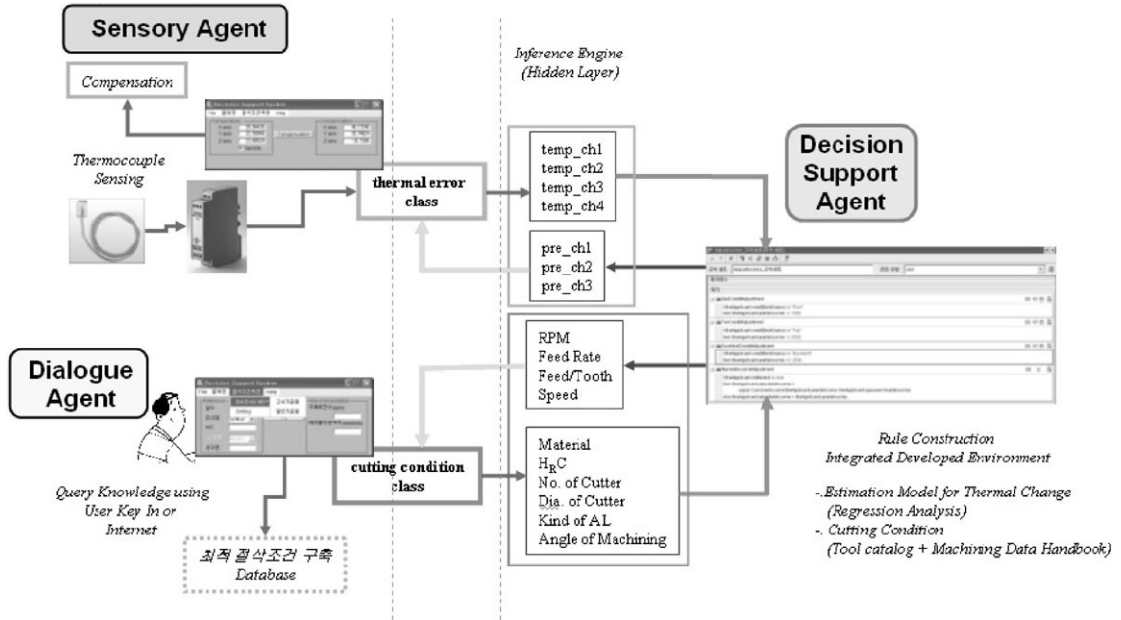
Sensory Agent

Compensation

Thermocouple Sensing

thermal error class

Inference Engine (Hidden Layer)

temp_ch1
temp_ch2
temp_ch3
temp_ch4

pre_ch1
pre_ch2
pre_ch3

Decision Support Agent

Dialogue Agent

RPM
Feed Rate
Feed/Tooth
Speed

Matenal
$H_RC$
No. of Cutter
Dia. of Cutter
Kind of AL
Angle of Machining

cutting condition class

Query Knowledge using User Key In or Internet

최적 절삭조건 구축
Database

Rule Construction
Integrated Developed Environment

-. Estimation Model for Thermal Change (Regression Analysis)
-. Cutting Condition (Tool catalog + Machining Data Handbook)